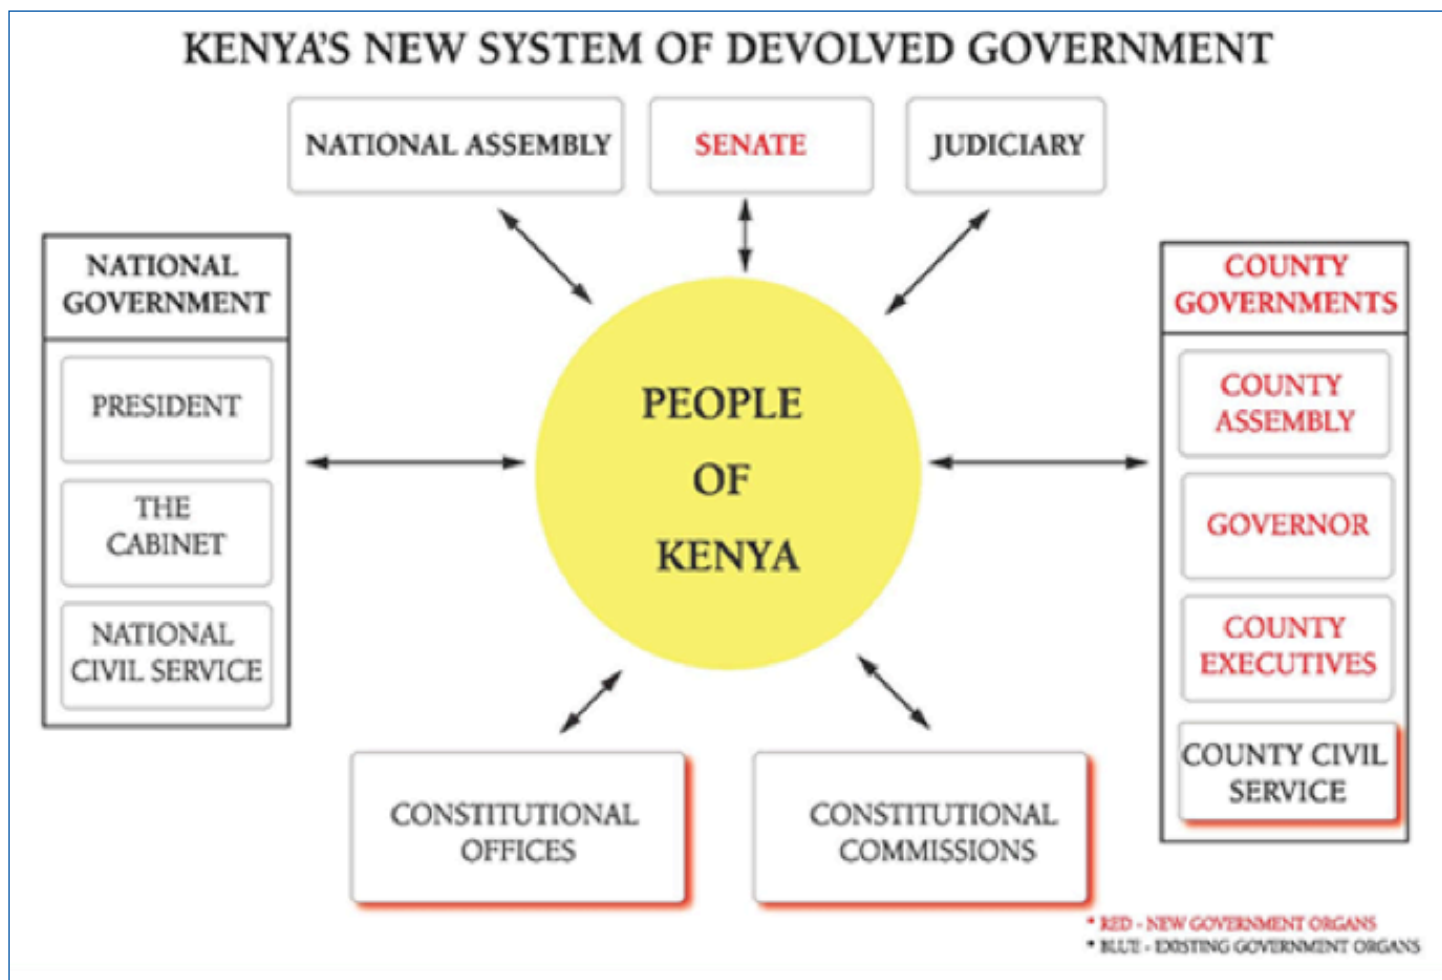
KENYA'S NEW SYSTEM OF DEVOLVED GOVERNMENT

NATIONAL ASSEMBLY

SENATE

JUDICIARY

NATIONAL GOVERNMENT

PRESIDENT

THE CABINET

NATIONAL CIVIL SERVICE

PEOPLE OF KENYA

COUNTY GOVERNMENTS

COUNTY ASSEMBLY

GOVERNOR

COUNTY EXECUTIVES

COUNTY CIVIL SERVICE

CONSTITUTIONAL OFFICES

CONSTITUTIONAL COMMISSIONS

* RED - NEW GOVERNMENT ORGANS
* BLUE - EXISTING GOVERNMENT ORGANS